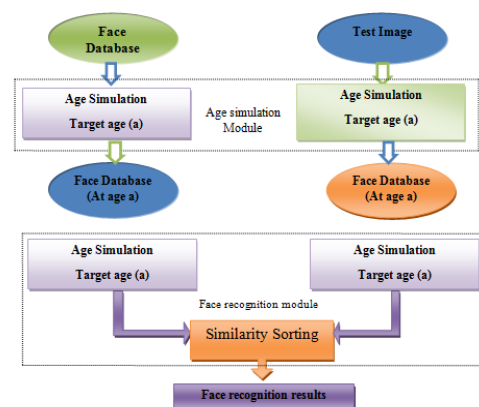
Face Database

Test Image

Age Simulation
Target age (a)

Age simulation Module

Age Simulation
Target age (a)

Face Database
(At age a)

Face Database
(At age a)

Age Simulation
Target age (a)

Age Simulation
Target age (a)

Face recognition module

Similarity Sorting

Face recognition results